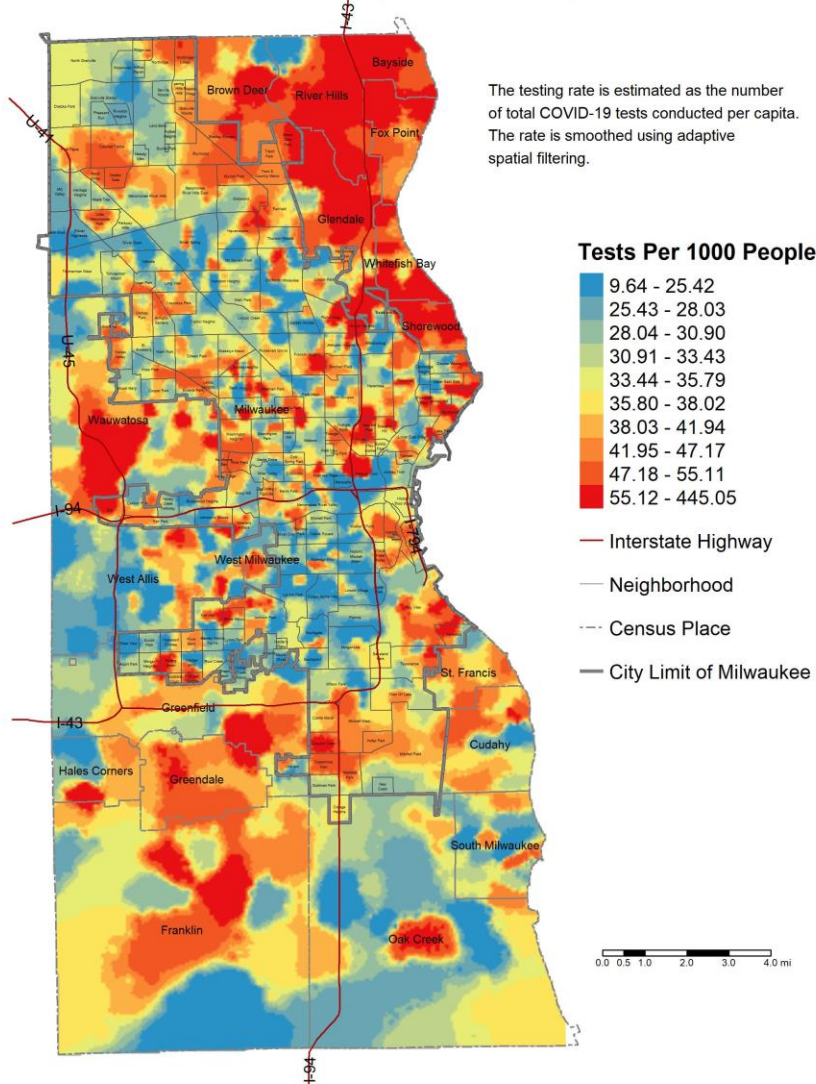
The testing rate is estimated as the number of total COVID-19 tests conducted per capita. The rate is smoothed using adaptive spatial filtering.

Tests Per 1000 People
9.64 - 25.42
25.43 - 28.03
28.04 - 30.90
30.91 - 33.43
33.44 - 35.79
35.80 - 38.02
38.03 - 41.94
41.95 - 47.17
47.18 - 55.11
55.12 - 445.05
Interstate Highway
Neighborhood
Census Place
City Limit of Milwaukee

0.0 0.5 1.0 2.0 3.0 4.0 mi

I-43
U-41
Brown Deer
River Hills
Bayside
Fox Point
Glendale
Whitefish Bay
Shorewood
U-45
Wauwatosa
Milwaukee
I-94
I-794
West Milwaukee
West Allis
St. Francis
I-43
Greenfield
Cudahy
Hales Corners
Greendale
South Milwaukee
Franklin
Oak Creek
I-94